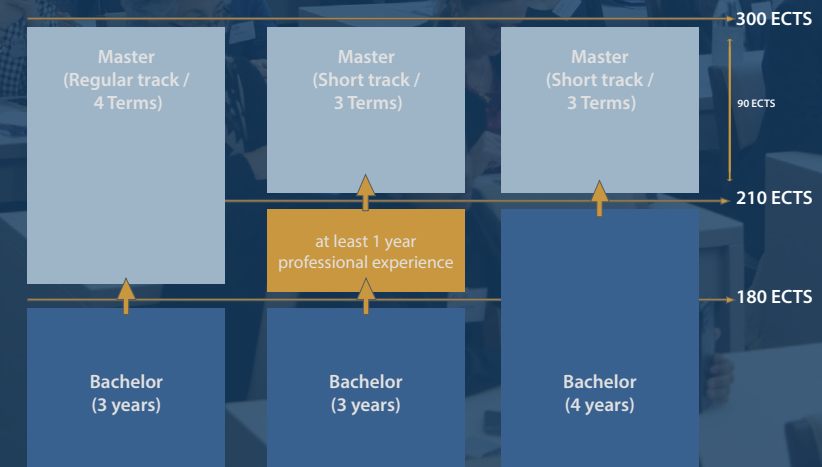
300 ECTS

Master
(Regular track /
4 Terms)

Master
(Short track /
3 Terms)

Master
(Short track /
3 Terms)

90 ECTS

210 ECTS

at least 1 year
professional experience

180 ECTS

Bachelor
(3 years)

Bachelor
(3 years)

Bachelor
(4 years)